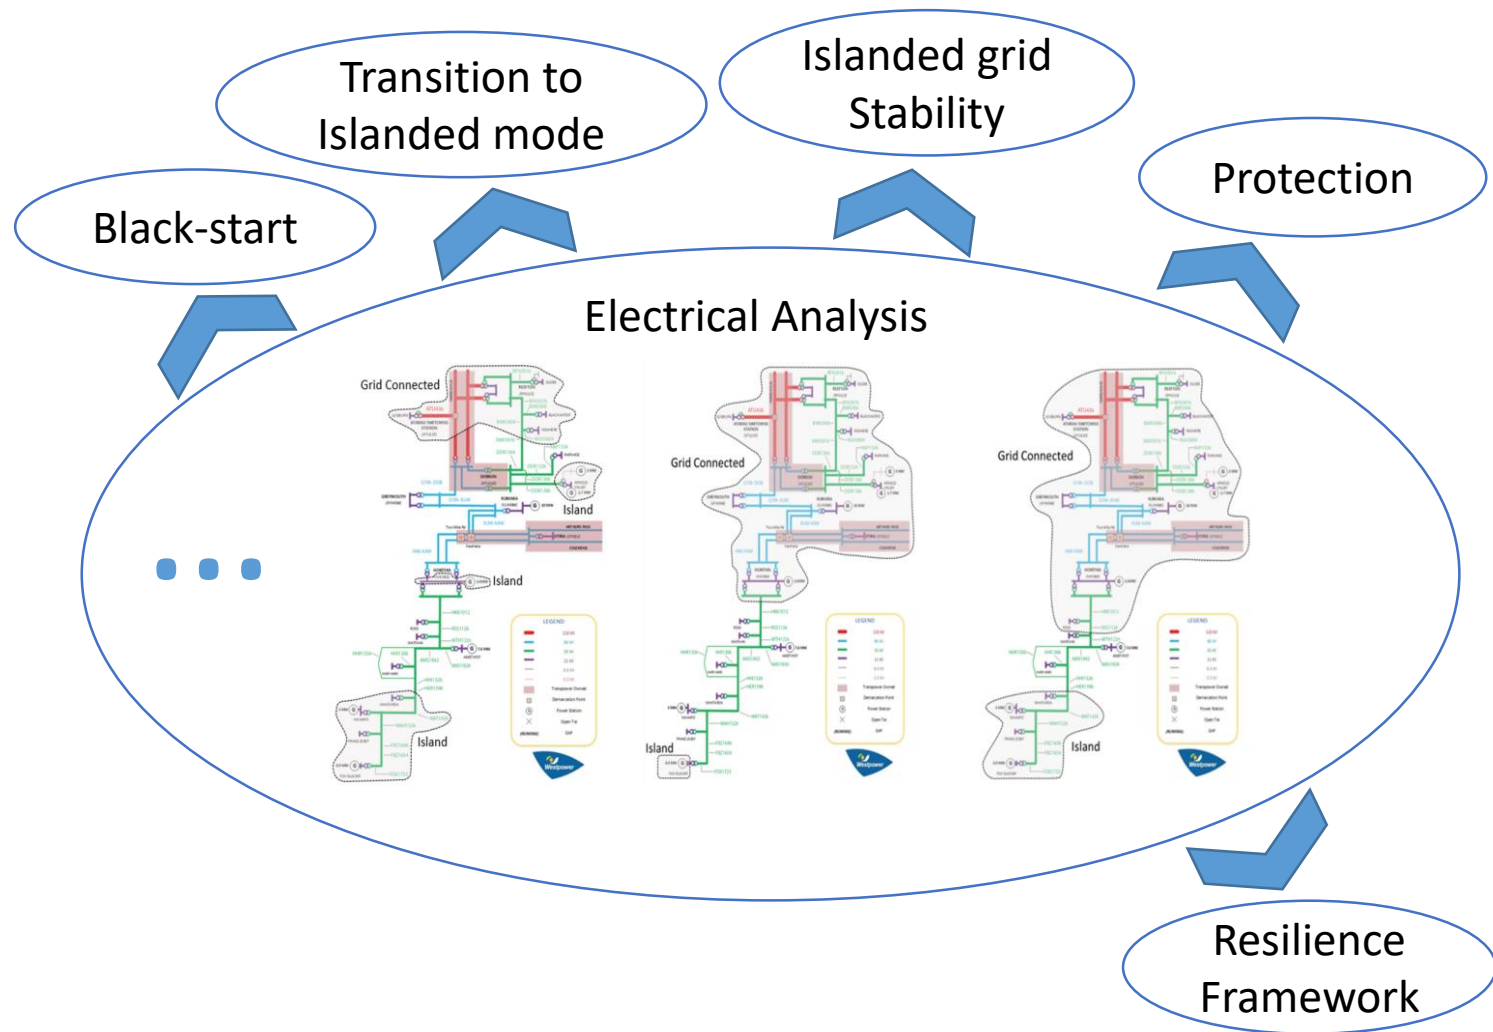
Transition to Islanded mode

Islanded grid Stability

Black-start

Protection

Electrical Analysis

Grid Connected

Island

Island

Island

Grid Connected

Island

Grid Connected

Island

LEGEND

LEGEND

LEGEND

Resilience Framework